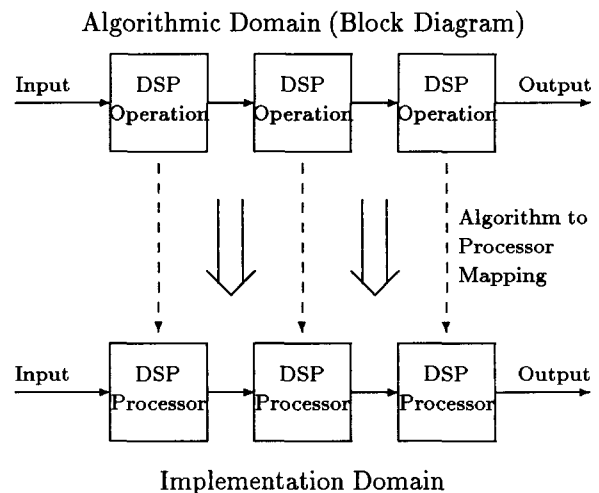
Algorithmic Domain (Block Diagram)

Input

DSP Operation

DSP Operation

DSP Operation

Output

Algorithm to Processor Mapping

Input

DSP Processor

DSP Processor

DSP Processor

Output

Implementation Domain